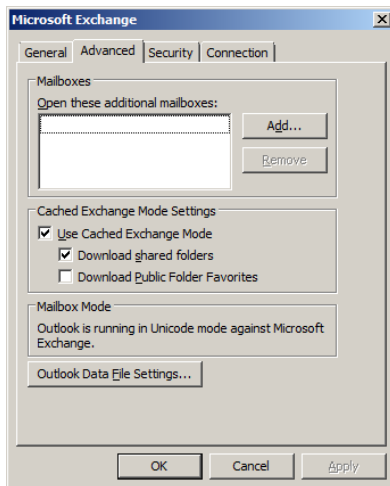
Microsoft Exchange

General | Advanced | Security | Connection

Mailboxes

Open these additional mailboxes:

Add...

Remove

Cached Exchange Mode Settings

Use Cached Exchange Mode

Download shared folders

Download Public Folder Favorites

Mailbox Mode

Outlook is running in Unicode mode against Microsoft Exchange.

Outlook Data File Settings...

OK | Cancel | Apply